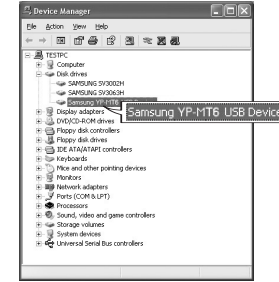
Device Manager

File Action View Help

TESTPC
Computer
Disk drives
SAMSUNG SV3002H
SAMSUNG SV3063H
Samsung YP-MT6
Samsung YP-MT6 USB Device
Display adapters
DVD/CD-ROM drives
Floppy disk controllers
Floppy disk drives
IDE ATA/ATAPI controllers
Keyboards
Mice and other pointing devices
Monitors
Network adapters
Ports (COM & LPT)
Processors
Sound, video and game controllers
Storage volumes
System devices
Universal Serial Bus controllers